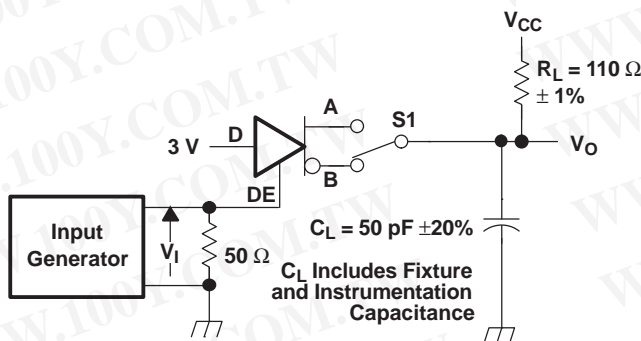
$V_{CC}$

$R_L = 110\ \Omega$
$\pm 1\%$

A

S1

3 V

D

$V_O$

B

DE

Input Generator

$V_I$

$50\ \Omega$

$C_L = 50\ pF \pm 20\%$

$C_L$ Includes Fixture and Instrumentation Capacitance

WWW.100Y.COM.TW